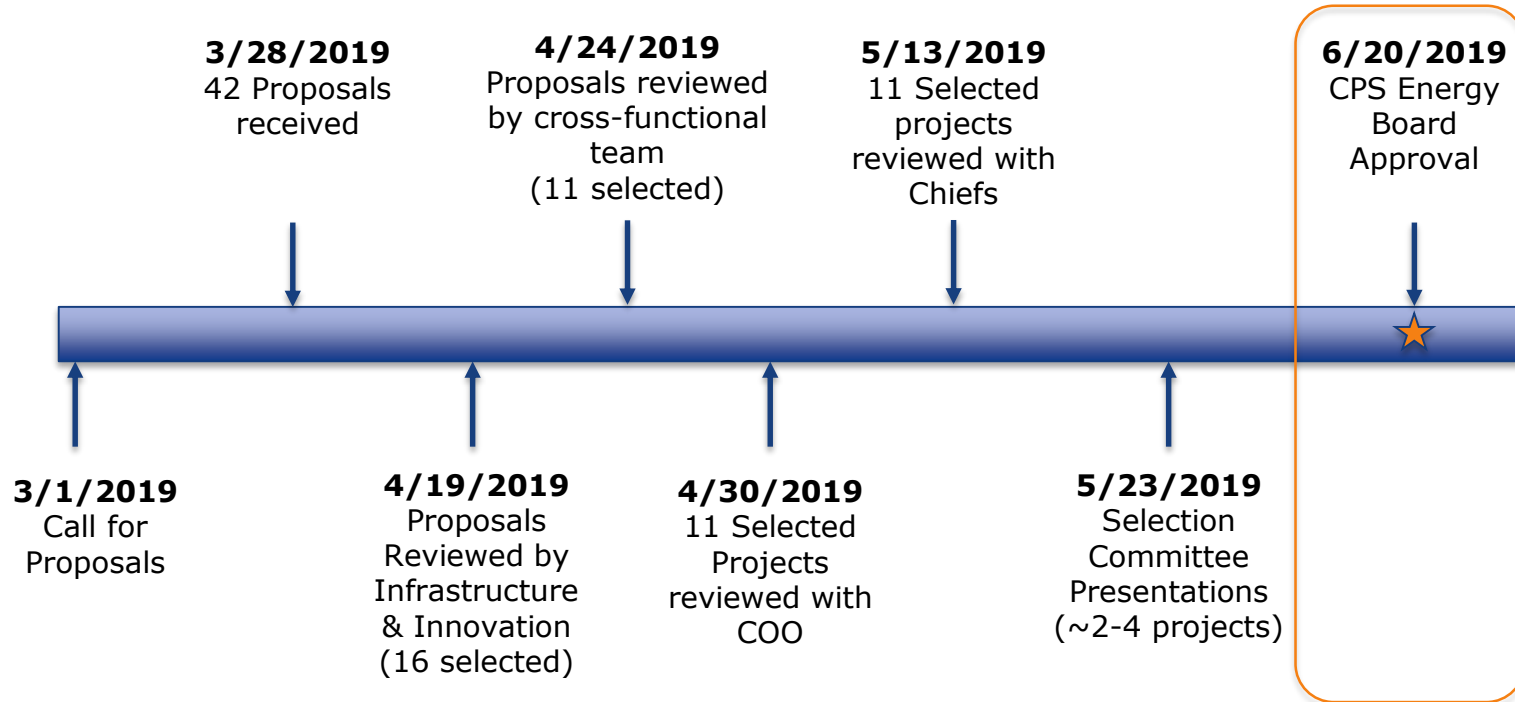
3/28/2019
42 Proposals received

4/24/2019
Proposals reviewed by cross-functional team
(11 selected)

5/13/2019
11 Selected projects reviewed with Chiefs

6/20/2019
CPS Energy Board Approval

3/1/2019
Call for Proposals

4/19/2019
Proposals Reviewed by Infrastructure & Innovation
(16 selected)

4/30/2019
11 Selected Projects reviewed with COO

5/23/2019
Selection Committee Presentations
(~2-4 projects)